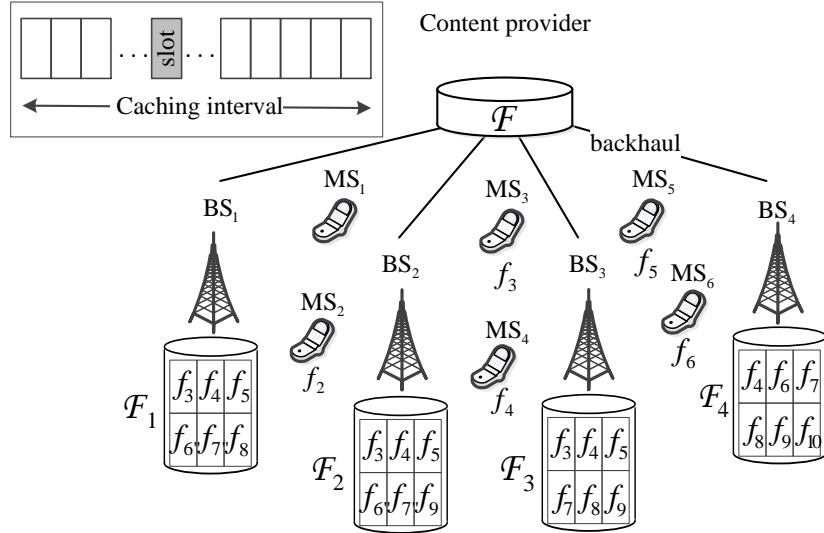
slot

Caching interval

Content provider

$\mathcal{F}$

backhaul

$BS_1$

$MS_1$

$MS_3$

$MS_5$

$BS_4$

$BS_2$

$f_3$

$BS_3$

$f_5$

$MS_6$

$MS_2$

$MS_4$

$f_2$

$f_6$

$f_4$

| $f_3$ | $f_4$ | $f_5$ |
|---|---|---|
| $f_6$ | $f_7$ | $f_8$ |

$\mathcal{F}_1$

| $f_3$ | $f_4$ | $f_5$ |
|---|---|---|
| $f_6$ | $f_7$ | $f_9$ |

$\mathcal{F}_2$

| $f_3$ | $f_4$ | $f_5$ |
|---|---|---|
| $f_7$ | $f_8$ | $f_9$ |

$\mathcal{F}_3$

| $f_4$ | $f_6$ | $f_7$ |
|---|---|---|
| $f_8$ | $f_9$ | $f_{10}$ |

$\mathcal{F}_4$